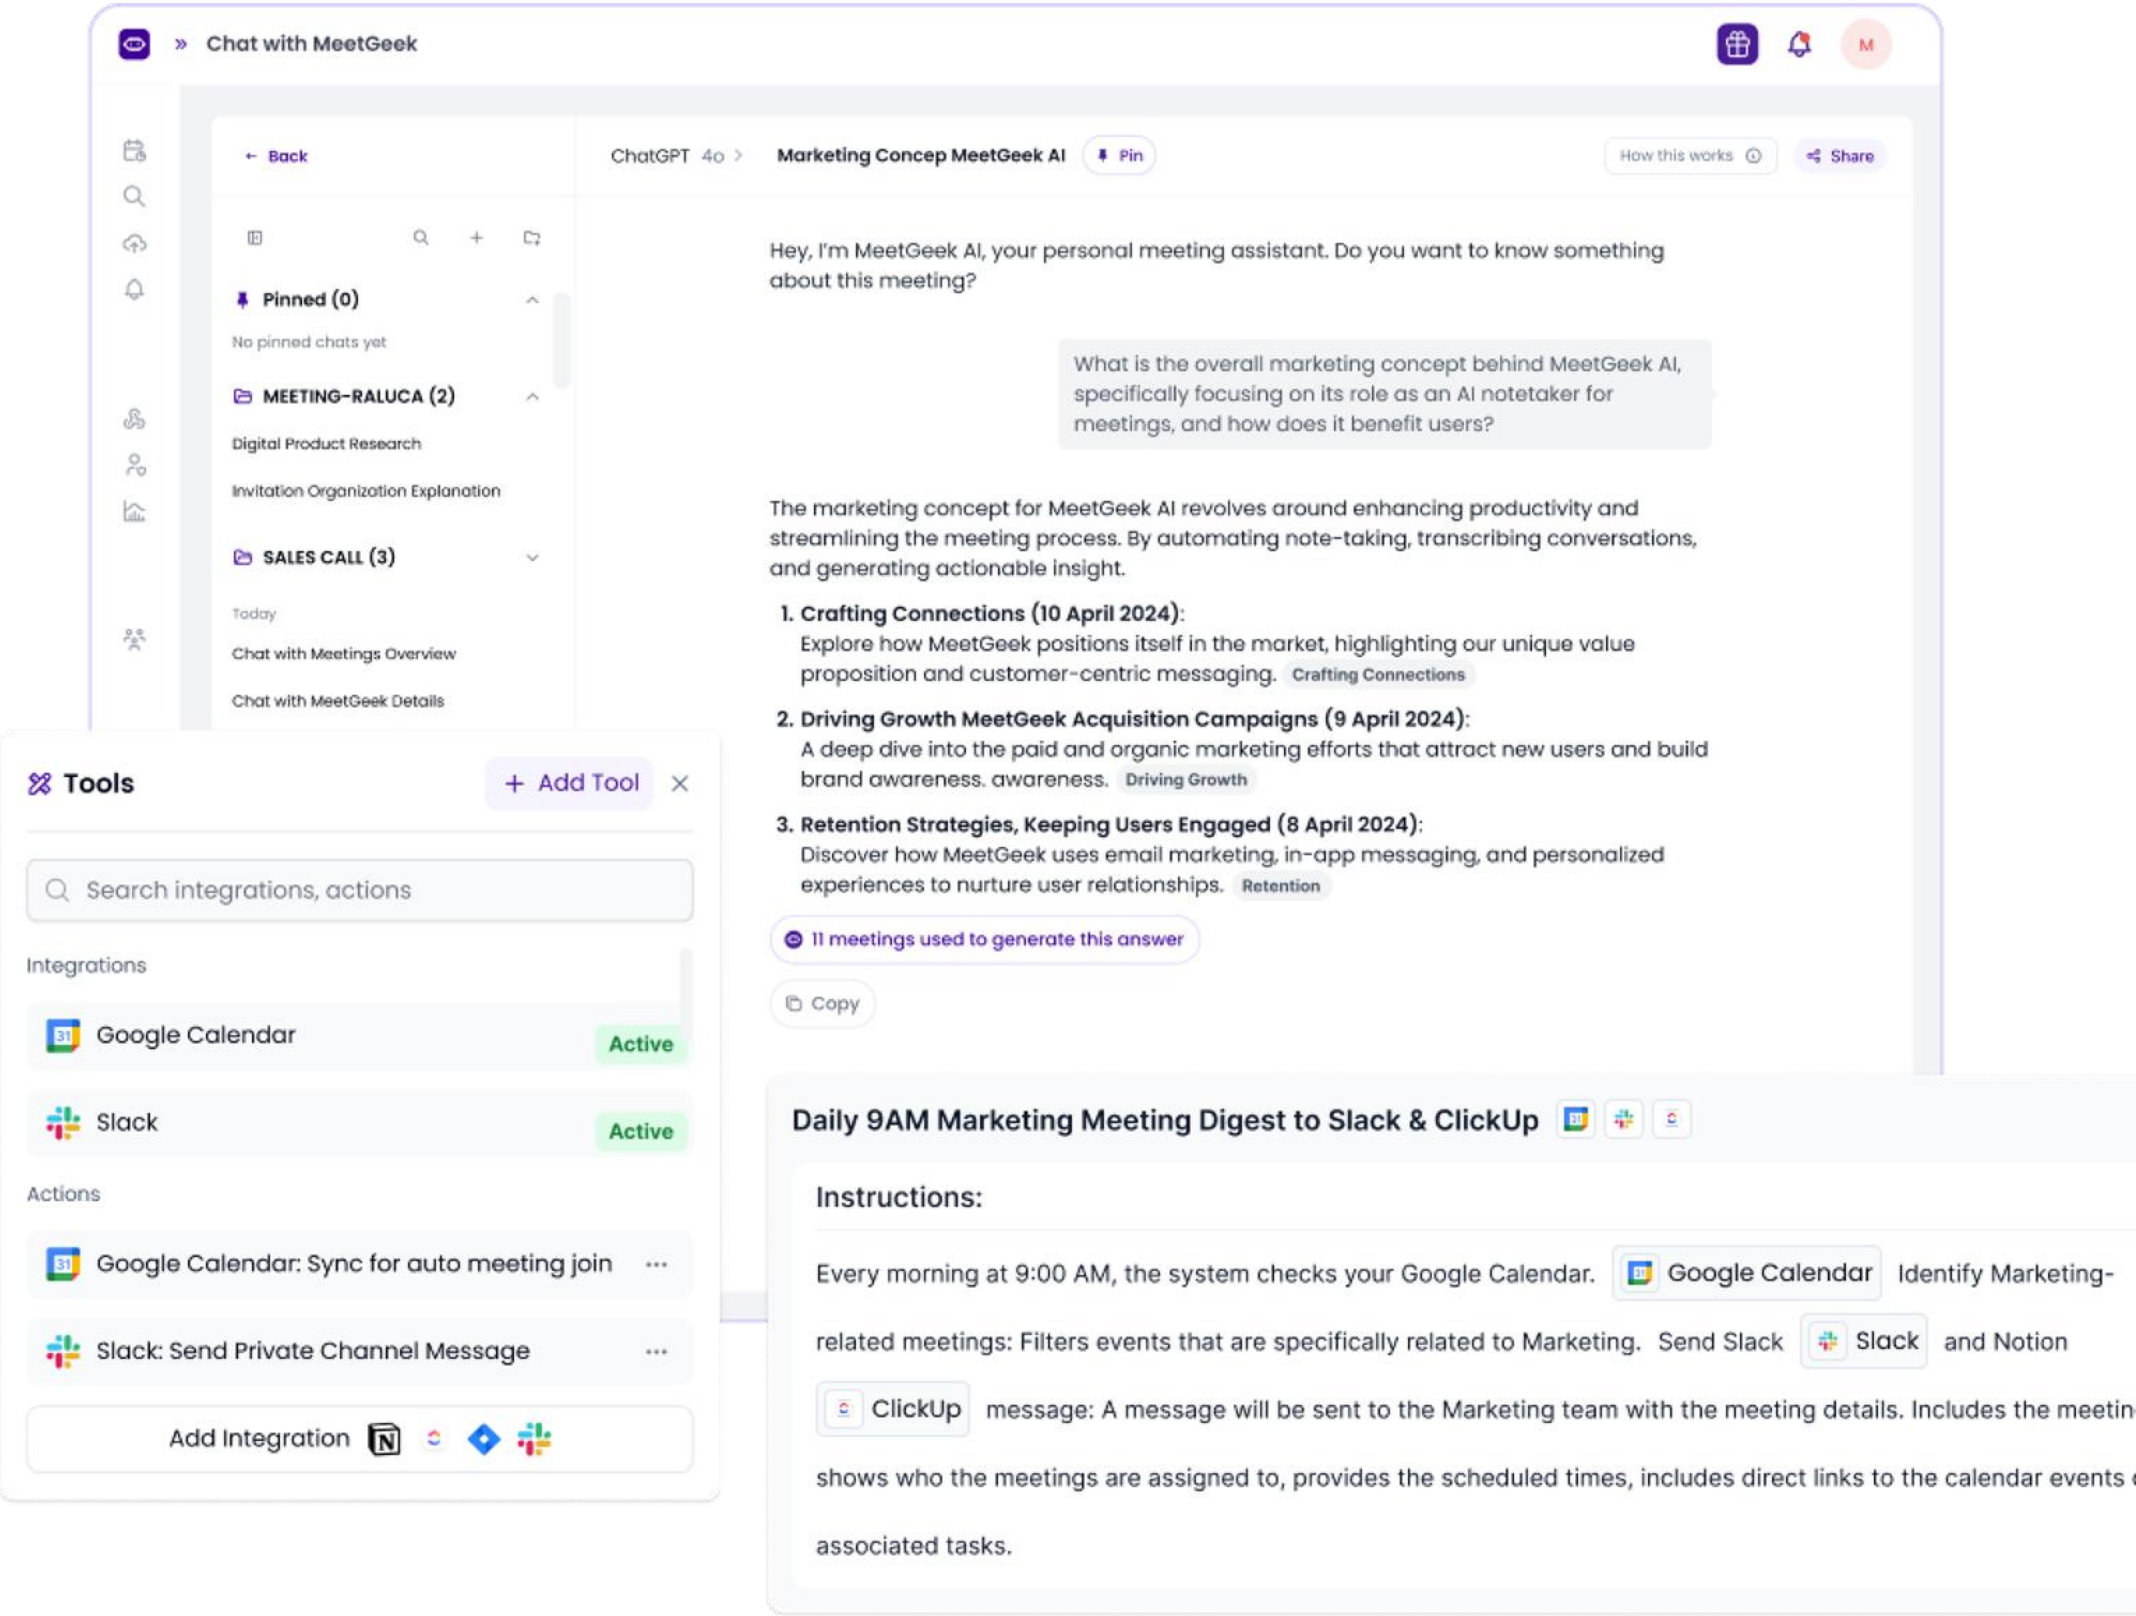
» Chat with MeetGeek

M

← Back

ChatGPT 4o > Marketing Concep MeetGeek AI Pin

How this works

Share

Pinned (0)

No pinned chats yet

MEETING-RALUCA (2)

Digital Product Research

Invitation Organization Explanation

SALES CALL (3)

Today

Chat with Meetings Overview

Chat with MeetGeek Details

Hey, I'm MeetGeek AI, your personal meeting assistant. Do you want to know something about this meeting?

What is the overall marketing concept behind MeetGeek AI, specifically focusing on its role as an AI notetaker for meetings, and how does it benefit users?

The marketing concept for MeetGeek AI revolves around enhancing productivity and streamlining the meeting process. By automating note-taking, transcribing conversations, and generating actionable insight.

1. **Crafting Connections (10 April 2024)**:
Explore how MeetGeek positions itself in the market, highlighting our unique value proposition and customer-centric messaging. Crafting Connections

2. **Driving Growth MeetGeek Acquisition Campaigns (9 April 2024)**:
A deep dive into the paid and organic marketing efforts that attract new users and build brand awareness. awareness. Driving Growth

3. **Retention Strategies, Keeping Users Engaged (8 April 2024)**:
Discover how MeetGeek uses email marketing, in-app messaging, and personalized experiences to nurture user relationships. Retention

11 meetings used to generate this answer

Copy

Tools

+ Add Tool

Search integrations, actions

Integrations

Google Calendar Active

Slack Active

Actions

Google Calendar: Sync for auto meeting join ...

Slack: Send Private Channel Message ...

Add Integration

Daily 9AM Marketing Meeting Digest to Slack & ClickUp

Instructions:

Every morning at 9:00 AM, the system checks your Google Calendar. Google Calendar Identify Marketing-related meetings: Filters events that are specifically related to Marketing. Send Slack Slack and Notion ClickUp message: A message will be sent to the Marketing team with the meeting details. Includes the meetin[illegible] shows who the meetings are assigned to, provides the scheduled times, includes direct links to the calendar events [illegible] associated tasks.